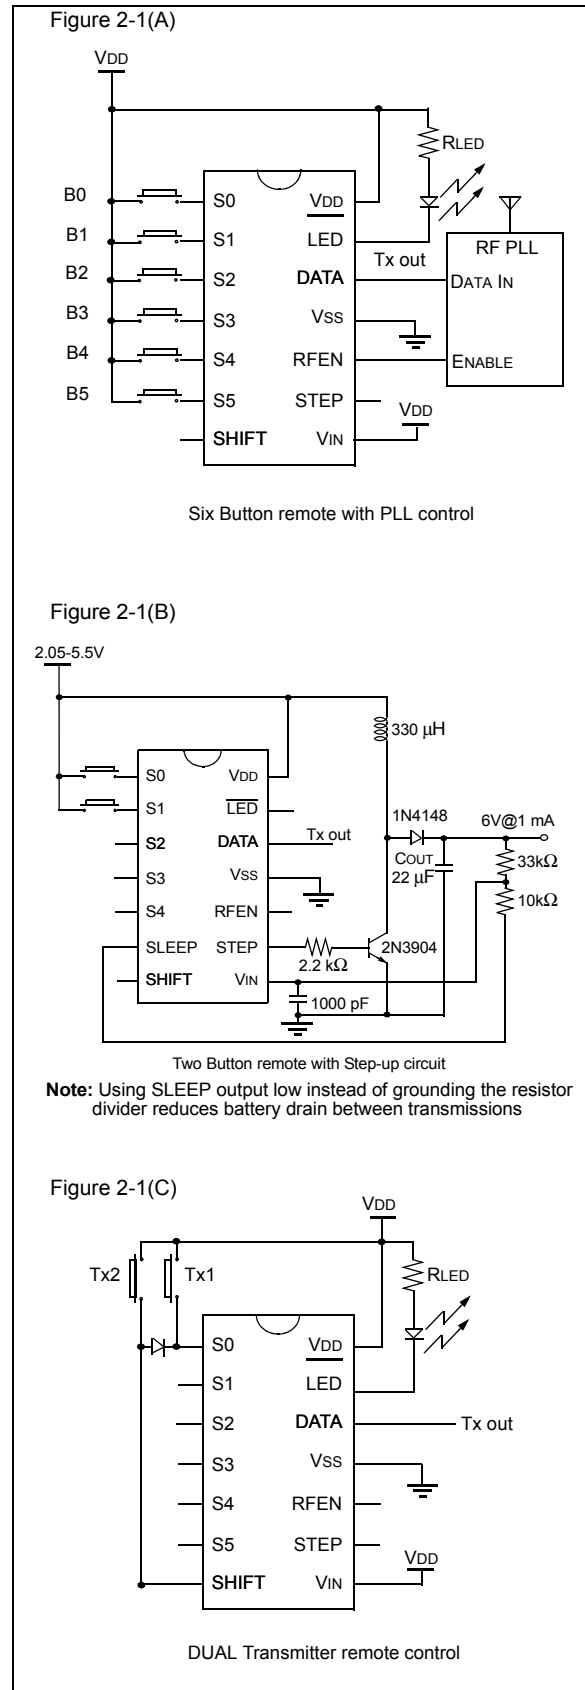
Figure 2-1(A)

VDD

RLED

B0
B1
B2
B3
B4
B5

S0
S1
S2
S3
S4
S5
SHIFT

VDD
LED
DATA
VSS
RFEN
STEP
VIN

Tx out

RF PLL
DATA IN
ENABLE

VDD

Six Button remote with PLL control

Figure 2-1(B)

2.05-5.5V

330 μH

S0
S1
S2
S3
S4
SLEEP
SHIFT

VDD
LED
DATA
VSS
RFEN
STEP
VIN

Tx out

1N4148
6V@1 mA
COUT
22 μF
33kΩ
10kΩ
2N3904
2.2 kΩ
1000 pF

Two Button remote with Step-up circuit

**Note:** Using SLEEP output low instead of grounding the resistor divider reduces battery drain between transmissions

Figure 2-1(C)

VDD

Tx2
Tx1
RLED

S0
S1
S2
S3
S4
S5
SHIFT

VDD
LED
DATA
VSS
RFEN
STEP
VIN

Tx out

VDD

DUAL Transmitter remote control